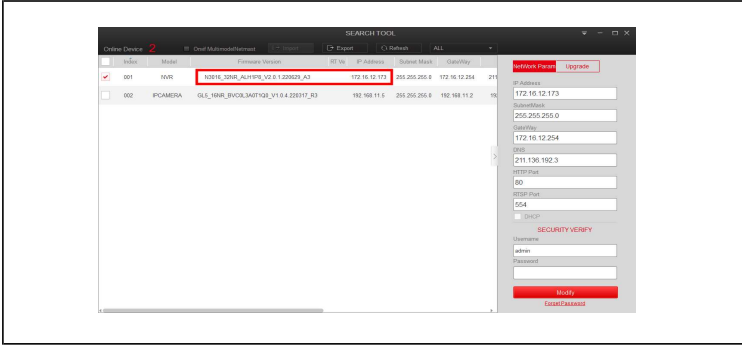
SEARCH TOOL

Online Device 2 Onvif Multimode/Netmask Import Export Refresh ALL

| | Index | Model | Firmware Version | RT Ve | IP Address | Subnet Mask | GateWay | |
|---|---|---|---|---|---|---|---|---|
| ✔ | 001 | NVR | N2616_32NR_ALH1P8_V2.0.1.220629_A3 | | 172.16.12.173 | 255.255.255.0 | 172.16.12.254 | 211 |
| | 002 | IPCAMERA | GL5_16NR_BVC0L3A0T1Q8_V1.0.4.220317_R3 | | 192.168.11.5 | 255.255.255.0 | 192.168.11.2 | 19 |

NetWork Param Upgrade

IP Address
172.16.12.173
SubnetMask
255.255.255.0
GateWay
172.16.12.254
DNS
211.136.192.3
HTTP Port
80
RTSP Port
554
DHCP

SECURITY VERIFY
Username
admin
Password

Modify
ForgetPassword